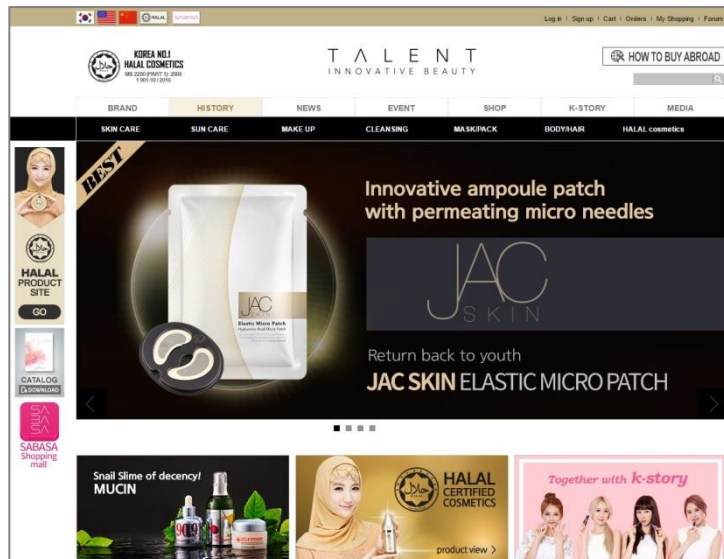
HALAL

Log in | Sign up | Cart | Orders | My Shopping | Forum

KOREA NO.1 HALAL COSMETICS
MS 2200 (PART 1) : 2008
1-001-10 / 2016

TALENT
INNOVATIVE BEAUTY

HOW TO BUY ABROAD

| BRAND | HISTORY | NEWS | EVENT | SHOP | K-STORY | MEDIA |
|---|---|---|---|---|---|---|

SKIN CARE | SUN CARE | MAKE UP | CLEANSING | MASK/PACK | BODY/HAIR | HALAL cosmetics

HALAL PRODUCT SITE
GO

CATALOG
DOWNLOAD

SABASA Shopping mall

BEST

JAC SKIN
Elastic Micro Patch

Innovative ampoule patch with permeating micro needles

JAC SKIN

Return back to youth
JAC SKIN ELASTIC MICRO PATCH

Snail Slime of decency!
MUCIN

HALAL CERTIFIED COSMETICS
product view >

Together with k-story